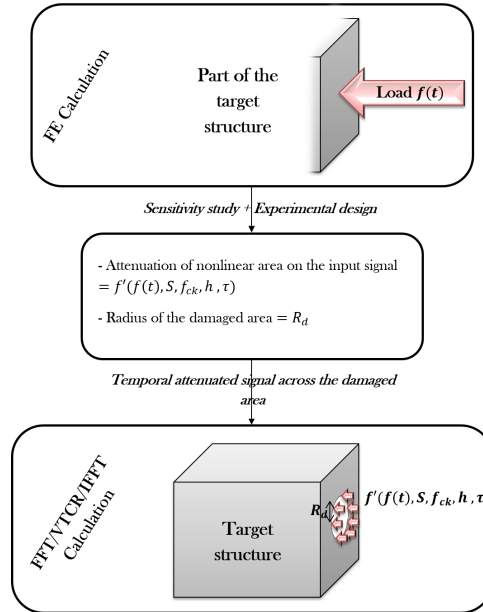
FE Calculation

Part of the target structure

Load $f(t)$

Sensitivity study + Experimental design

- Attenuation of nonlinear area on the input signal $= f'(f(t), S, f_{ck}, h, \tau)$

- Radius of the damaged area $= R_d$

Temporal attenuated signal across the damaged area

FFT/VTCR/IFFT Calculation

Target structure

$R_d$

$f'(f(t), S, f_{ck}, h, \tau$